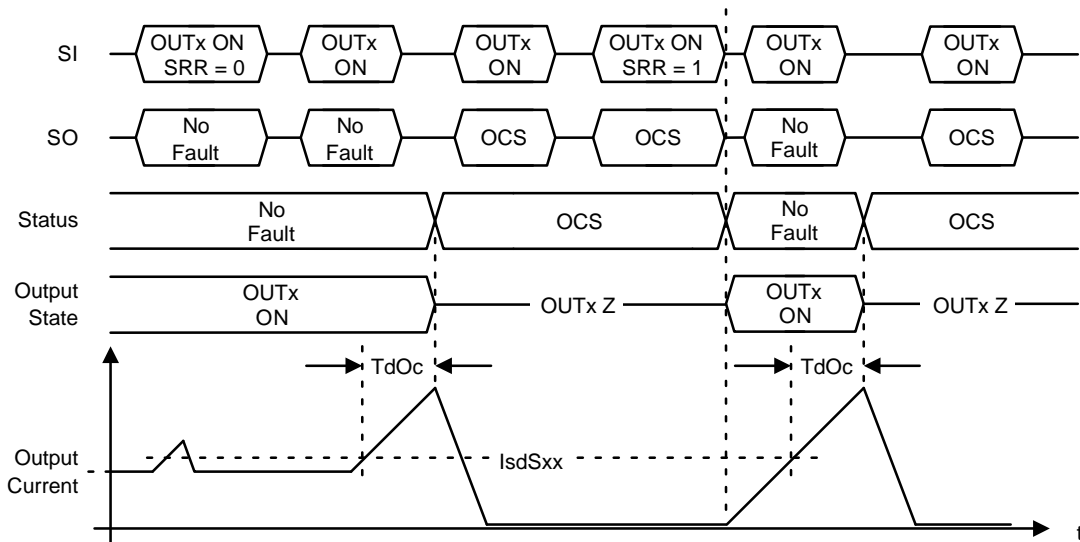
SI
OUTx ON SRR = 0
OUTx ON
OUTx ON
OUTx ON SRR = 1
OUTx ON
OUTx ON

SO
No Fault
No Fault
OCS
OCS
No Fault
OCS

Status
No Fault
OCS
No Fault
OCS

Output State
OUTx ON
OUTx Z
OUTx ON
OUTx Z

TdOc
TdOc

Output Current
IsdSxx
t